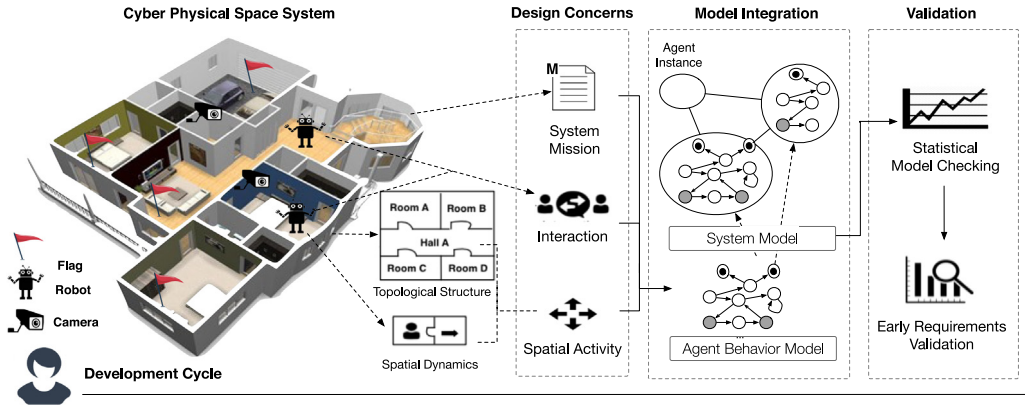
Cyber Physical Space System

Design Concerns

Model Integration

Validation

Flag

Robot

Camera

Development Cycle

Room A

Room B

Hall A

Room C

Room D

Topological Structure

Spatial Dynamics

M

System Mission

Interaction

Spatial Activity

Agent Instance

System Model

Agent Behavior Model

Statistical Model Checking

Early Requirements Validation